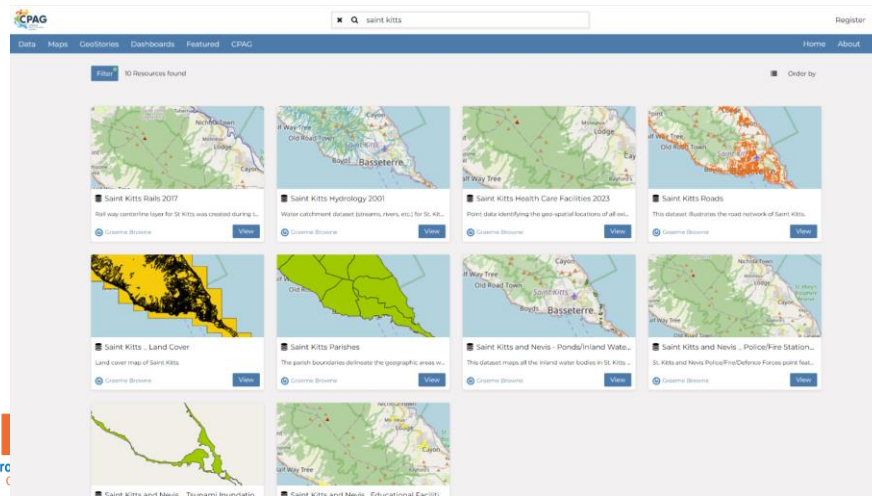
CPAG

saint kitts

Register

Data Maps GeoStories Dashboards Featured CPAG

Home About

Filter 10 Resources found

Order by

Nichola Town
Cayon

Saint Kitts Rails 2017

Rail way centerline layer for St Kitts was created during t...

Graeme Browne View

Half Way Tree
Old Road Town
Cayon
Boyds
Basseterre

Saint Kitts Hydrology 2001

Water catchment dataset (streams, rivers, etc.) for St. Kit...

Graeme Browne View

Lodge
Cay
Half Way Tree

Saint Kitts Health Care Facilities 2023

Point data identifying the geo-spatial locations of all exi...

Graeme Browne View

Half Way Tree
Lodge
Nichola Town

Saint Kitts Roads

This dataset illustrates the road network of Saint Kitts.

Graeme Browne View

Saint Kitts _ Land Cover

Land cover map of Saint Kitts

Graeme Browne View

Old Ro

Saint Kitts Parishes

The parish boundaries delineate the geographic areas w...

Graeme Browne View

Cayon
Half Way Tree
Old Road Town
Saint Kitts
Boyds
Basseterre

Saint Kitts and Nevis - Ponds/Inland Wate...

This dataset maps all the inland water bodies in St. Kitts ...

Graeme Browne View

Nichola Town
Cayon

Saint Kitts and Nevis _ Police/Fire Station...

St. Kitts and Nevis Police/Fire/Defence Forces point feat...

Graeme Browne View

Half Way Tree
Cayon

Saint Kitts and Nevis _ Tsunami Inundatio

Saint Kitts and Nevis _ Educational Faciliti

ro
C